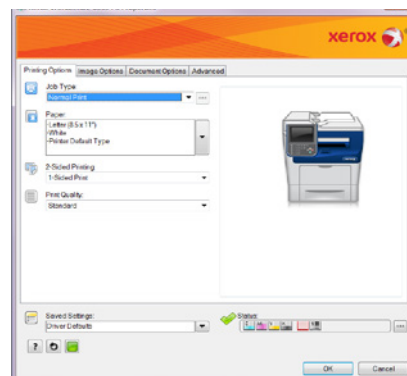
xerox

Printing Options | Image Options | Document Options | Advanced

Job Type
Normal Print

Paper
-Letter (8.5 x 11")
-White
-Printer Default Type

2-Sided Printing
1-Sided Print

Print Quality
Standard

Saved Settings:
Driver Defaults

Status:

OK | Cancel